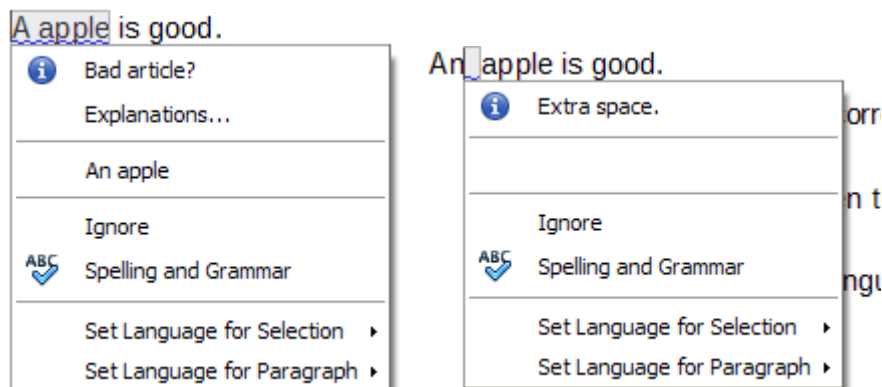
A apple is good.

Bad article?

Explanations...

An apple

Ignore

Spelling and Grammar

Set Language for Selection ▸

Set Language for Paragraph ▸

An  apple is good.

Extra space.

Ignore

Spelling and Grammar

Set Language for Selection ▸

Set Language for Paragraph ▸

orr

n t

ngu